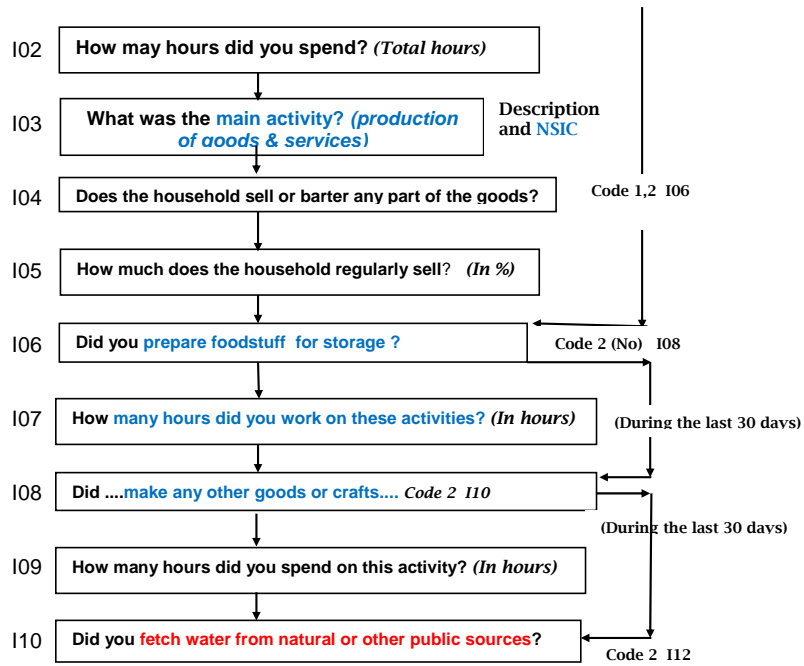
I02 How may hours did you spend? *(Total hours)*

I03 What was the main activity? *(production of goods & services)*

Description and NSIC

I04 Does the household sell or barter any part of the goods?

Code 1,2 I06

I05 How much does the household regularly sell? *(In %)*

I06 Did you prepare foodstuff for storage ?

Code 2 (No) I08

I07 How many hours did you work on these activities? *(In hours)*

(During the last 30 days)

I08 Did ....make any other goods or crafts.... *Code 2 I10*

(During the last 30 days)

I09 How many hours did you spend on this activity? *(In hours)*

I10 Did you fetch water from natural or other public sources?

Code 2 I12